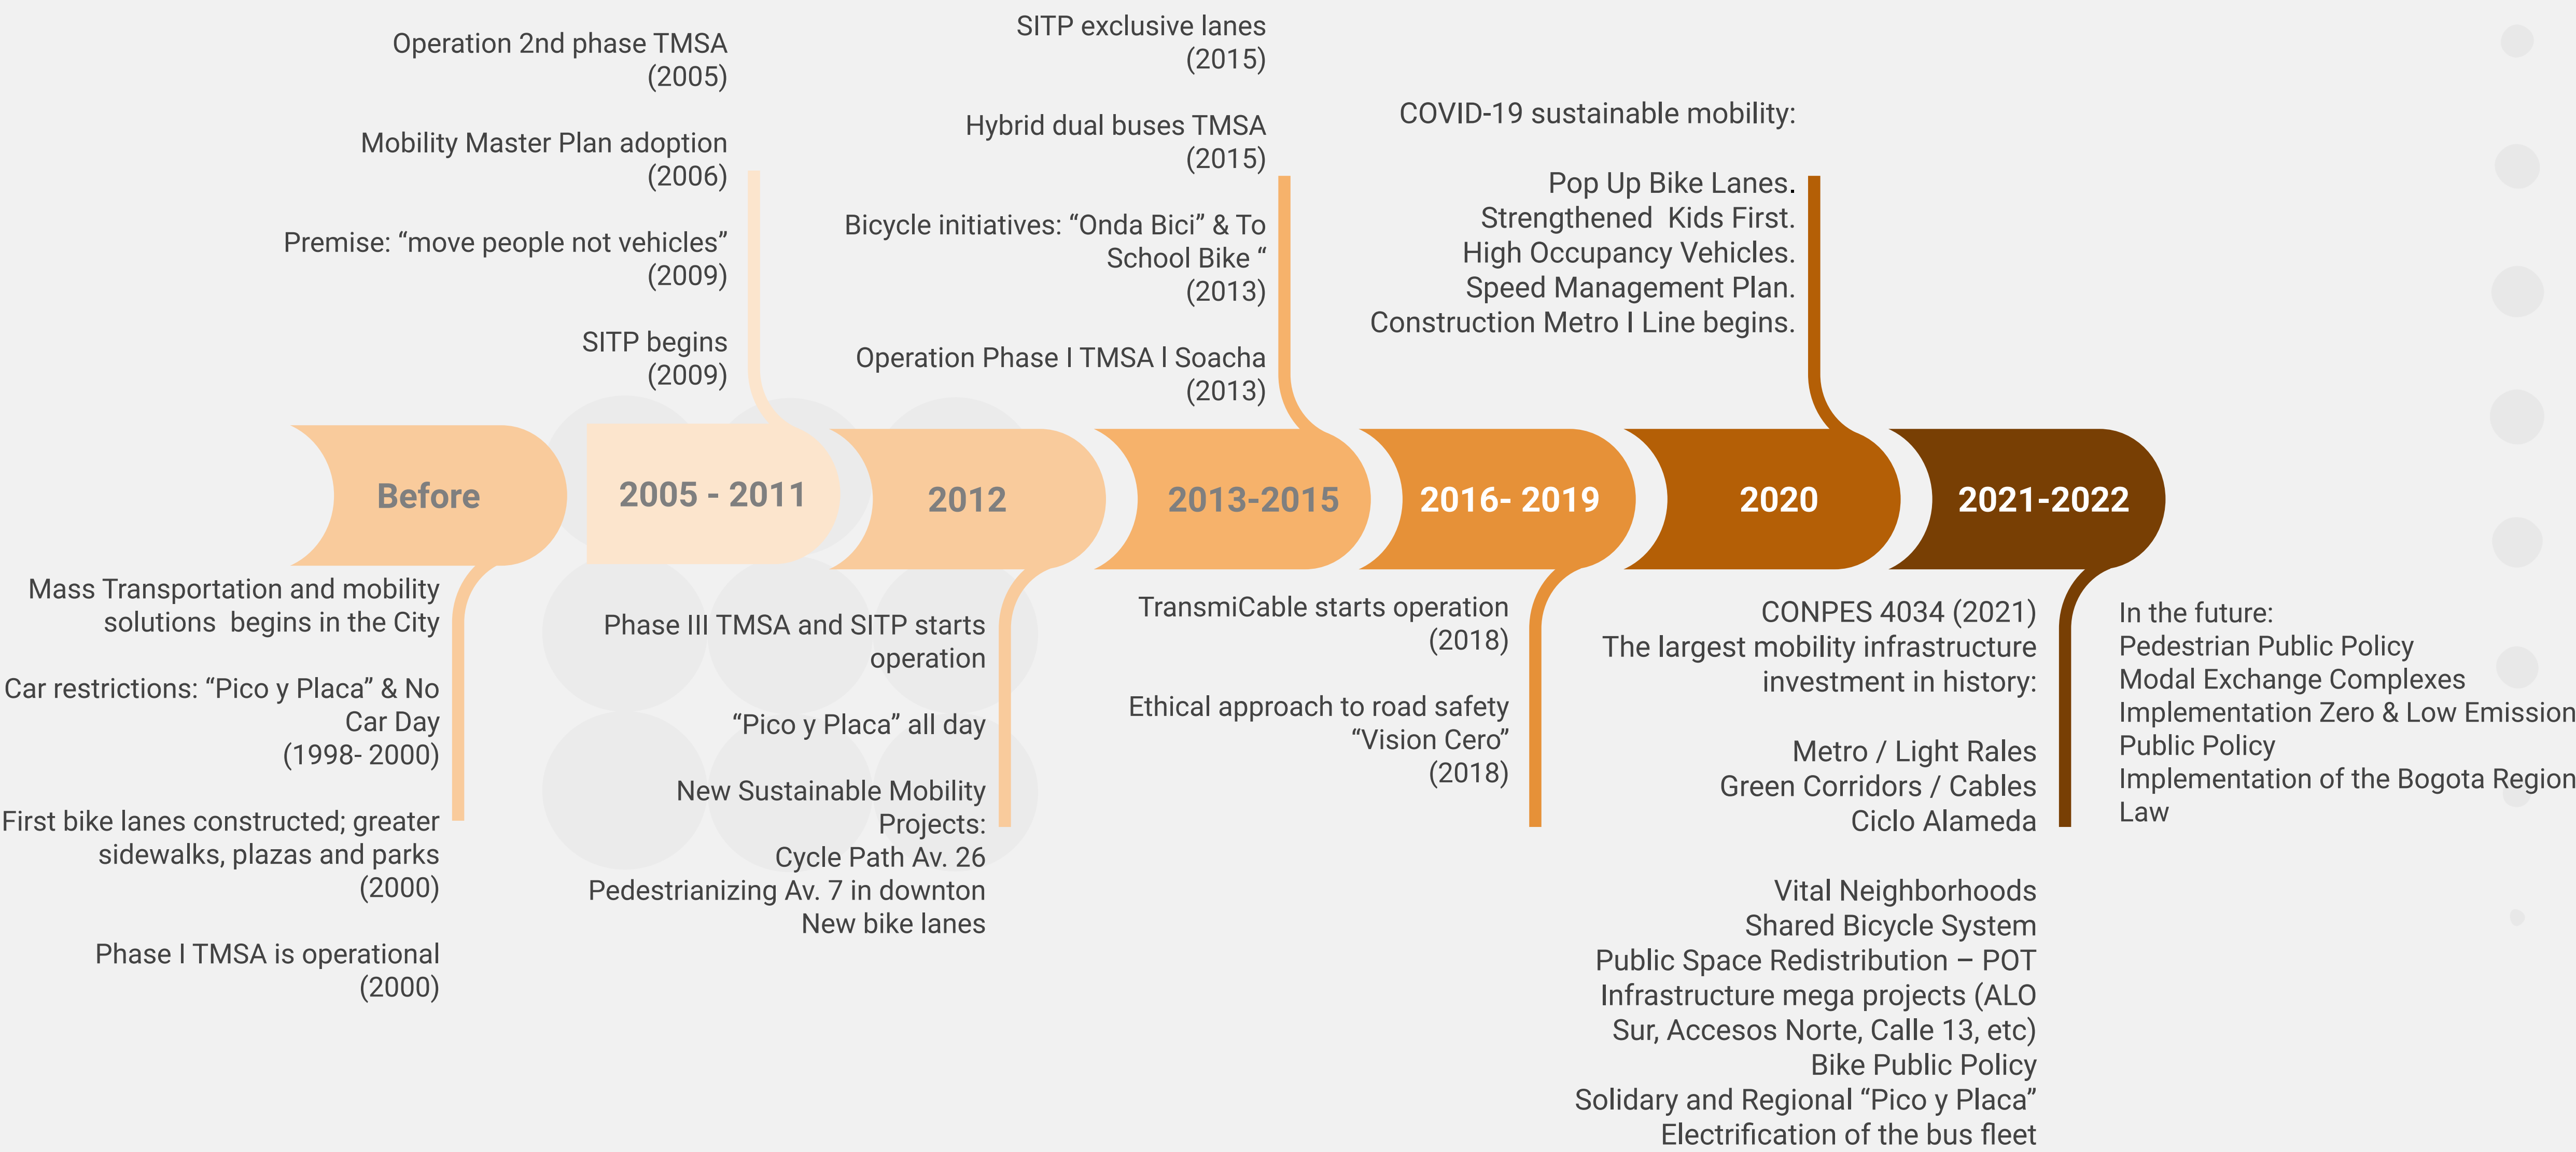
Operation 2nd phase TMSA (2005)

Mobility Master Plan adoption (2006)

Premise: “move people not vehicles” (2009)

SITP begins (2009)

SITP exclusive lanes (2015)

Hybrid dual buses TMSA (2015)

Bicycle initiatives: “Onda Bici” & To School Bike “ (2013)

Operation Phase I TMSA I Soacha (2013)

COVID-19 sustainable mobility:

Pop Up Bike Lanes.
Strengthened Kids First.
High Occupancy Vehicles.
Speed Management Plan.
Construction Metro I Line begins.

Before

2005 - 2011

2012

2013-2015

2016- 2019

2020

2021-2022

Mass Transportation and mobility solutions begins in the City

Car restrictions: “Pico y Placa” & No Car Day (1998- 2000)

First bike lanes constructed; greater sidewalks, plazas and parks (2000)

Phase I TMSA is operational (2000)

Phase III TMSA and SITP starts operation

“Pico y Placa” all day

New Sustainable Mobility Projects:
Cycle Path Av. 26
Pedestrianizing Av. 7 in downton
New bike lanes

TransmiCable starts operation (2018)

Ethical approach to road safety “Vision Cero” (2018)

CONPES 4034 (2021)
The largest mobility infrastructure investment in history:

Metro / Light Rales
Green Corridors / Cables
Ciclo Alameda

Vital Neighborhoods
Shared Bicycle System
Public Space Redistribution – POT
Infrastructure mega projects (ALO Sur, Accesos Norte, Calle 13, etc)
Bike Public Policy
Solidary and Regional “Pico y Placa”
Electrification of the bus fleet

In the future:
Pedestrian Public Policy
Modal Exchange Complexes
Implementation Zero & Low Emission Public Policy
Implementation of the Bogota Region Law